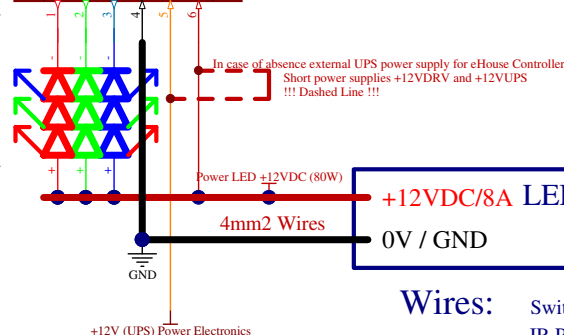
1 2 3 4 5 6

In case of absence external UPS power supply for eHouse Controller
Short power supplies +12VDRV and +12VUPS
!!! Dashed Line !!!

- - -

+ + +

Power LED +12VDC (80W)

+12VDC/8A LE

4mm2 Wires

0V / GND

GND

Wires: Swit

+12V (UPS) Power Electronics

IR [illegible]